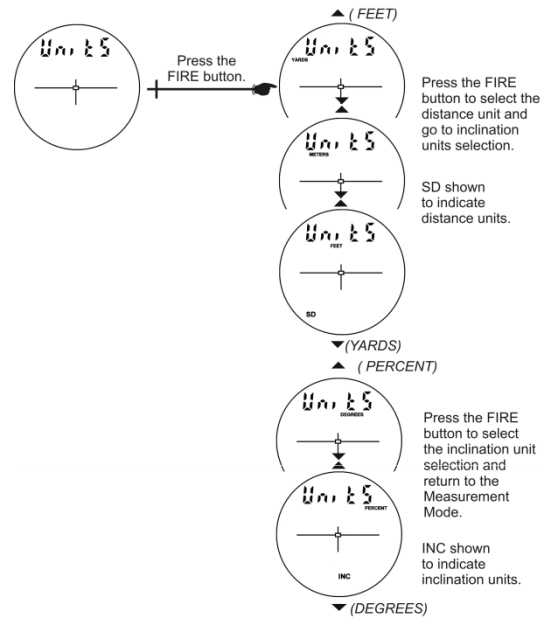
UnitS

Press the FIRE button.

▲ ( FEET)

UnitS
YARDS

Press the FIRE button to select the distance unit and go to inclination units selection.

UnitS
METERS

SD shown to indicate distance units.

UnitS
FEET

SD

▼(YARDS)

▲ ( PERCENT)

UnitS
DEGREES

Press the FIRE button to select the inclination unit selection and return to the Measurement Mode.

UnitS
PERCENT

INC shown to indicate inclination units.

INC

▼(DEGREES)